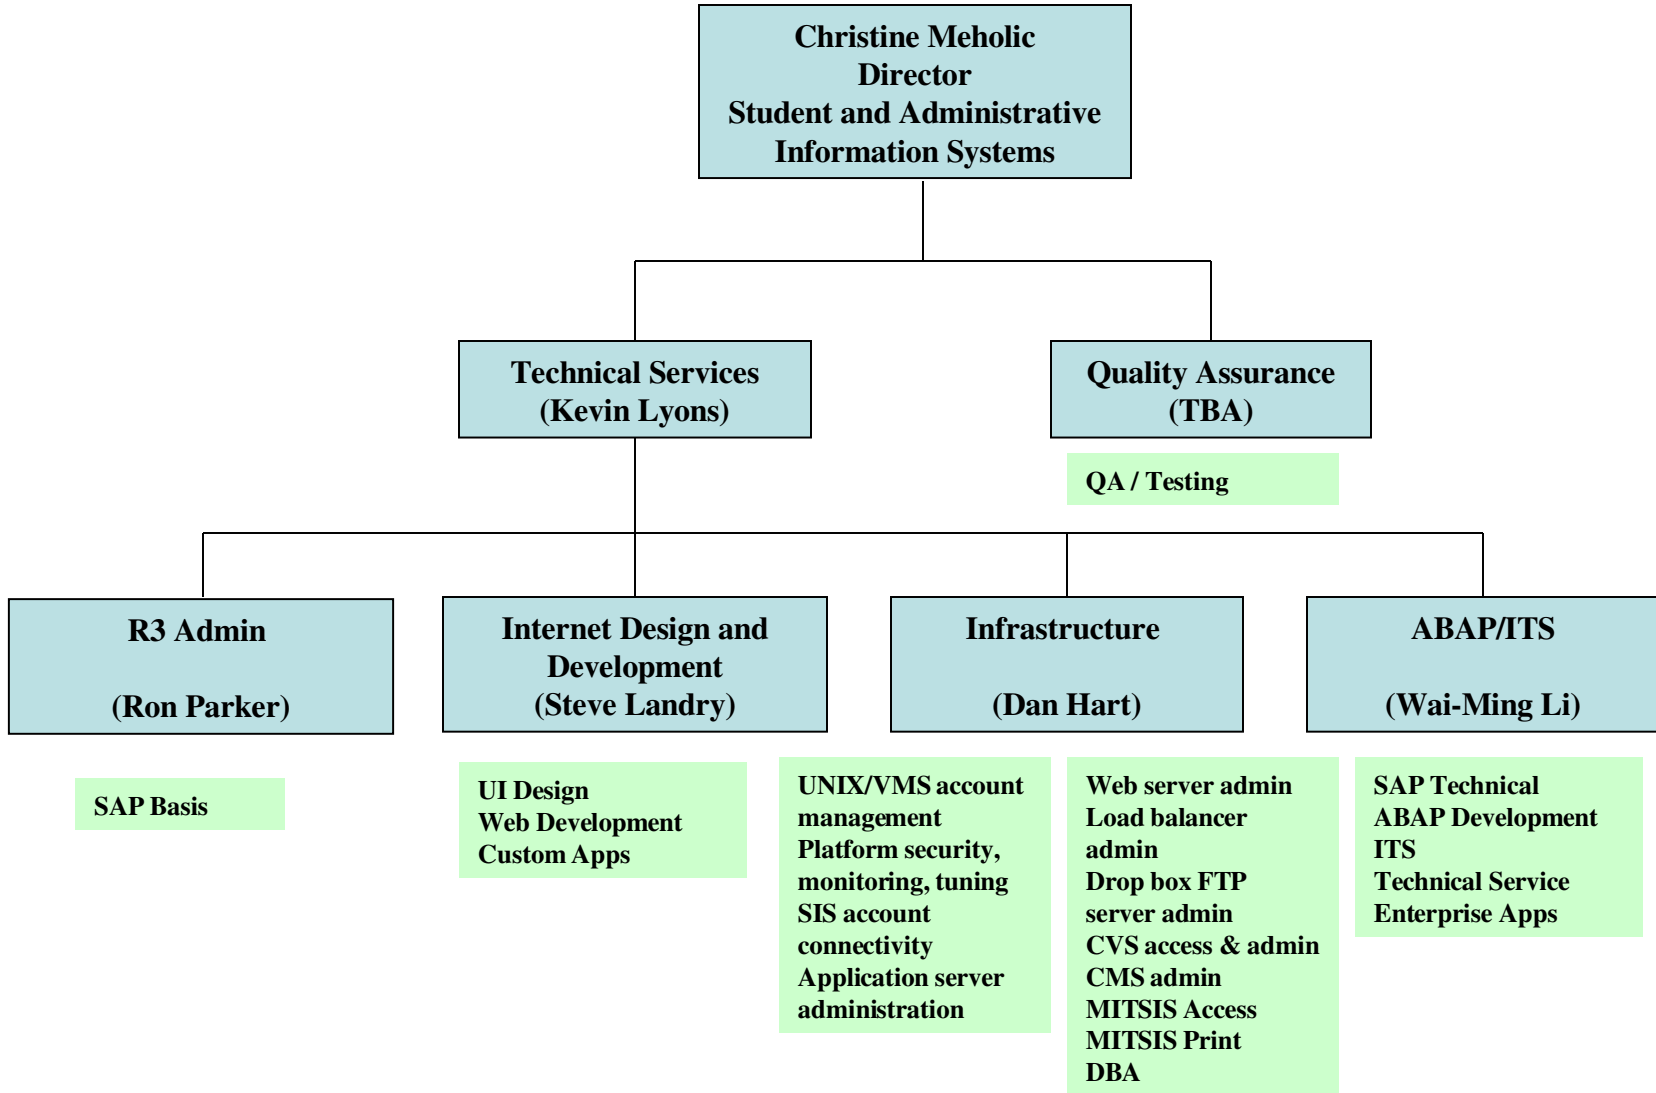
Christine Meholic
Director
Student and Administrative
Information Systems

Technical Services
(Kevin Lyons)

Quality Assurance
(TBA)

QA / Testing

R3 Admin

(Ron Parker)

Internet Design and Development
(Steve Landry)

Infrastructure

(Dan Hart)

ABAP/ITS

(Wai-Ming Li)

SAP Basis

UI Design
Web Development
Custom Apps

UNIX/VMS account management
Platform security, monitoring, tuning
SIS account connectivity
Application server administration

Web server admin
Load balancer admin
Drop box FTP server admin
CVS access & admin
CMS admin
MITSIS Access
MITSIS Print
DBA

SAP Technical
ABAP Development
ITS
Technical Service
Enterprise Apps